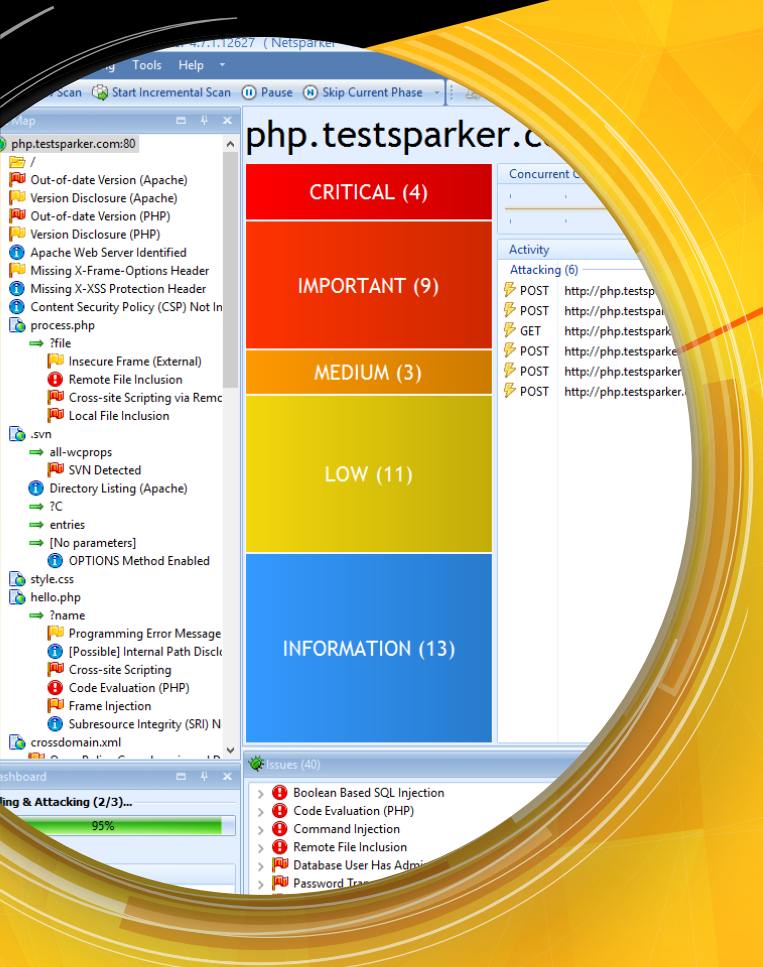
4.7.1.12627 ( Netsparker

Tools Help

Scan Start Incremental Scan Pause Skip Current Phase

Map

php.testsparker.com:80
/
Out-of-date Version (Apache)
Version Disclosure (Apache)
Out-of-date Version (PHP)
Version Disclosure (PHP)
Apache Web Server Identified
Missing X-Frame-Options Header
Missing X-XSS Protection Header
Content Security Policy (CSP) Not In
process.php
?file
Insecure Frame (External)
Remote File Inclusion
Cross-site Scripting via Remo
Local File Inclusion
.svn
all-wcprops
SVN Detected
Directory Listing (Apache)
?C
entries
[No parameters]
OPTIONS Method Enabled
style.css
hello.php
?name
Programming Error Message
[Possible] Internal Path Disclo
Cross-site Scripting
Code Evaluation (PHP)
Frame Injection
Subresource Integrity (SRI) N
crossdomain.xml

ashboard
ing & Attacking (2/3)...
95%

php.testsparker.c

CRITICAL (4)
IMPORTANT (9)
MEDIUM (3)
LOW (11)
INFORMATION (13)

Concurrent C

Activity
Attacking (6)
POST http://php.testsp
POST http://php.testspa
GET http://php.testspark
POST http://php.testsparke
POST http://php.testsparke
POST http://php.testsparker.

Issues (40)
Boolean Based SQL Injection
Code Evaluation (PHP)
Command Injection
Remote File Inclusion
Database User Has Admi
Password Tra